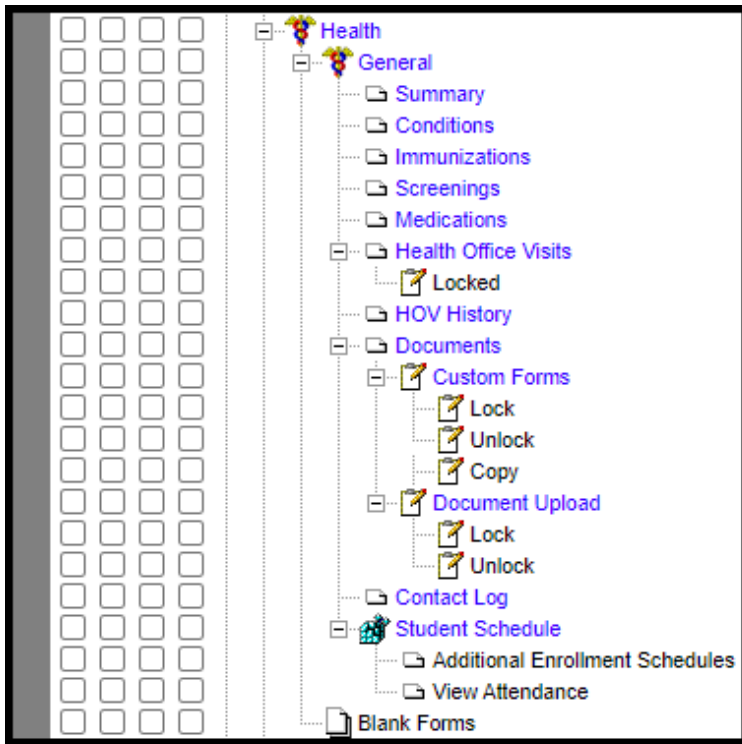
Health
General
Summary
Conditions
Immunizations
Screenings
Medications
Health Office Visits
Locked
HOV History
Documents
Custom Forms
Lock
Unlock
Copy
Document Upload
Lock
Unlock
Contact Log
Student Schedule
Additional Enrollment Schedules
View Attendance
Blank Forms